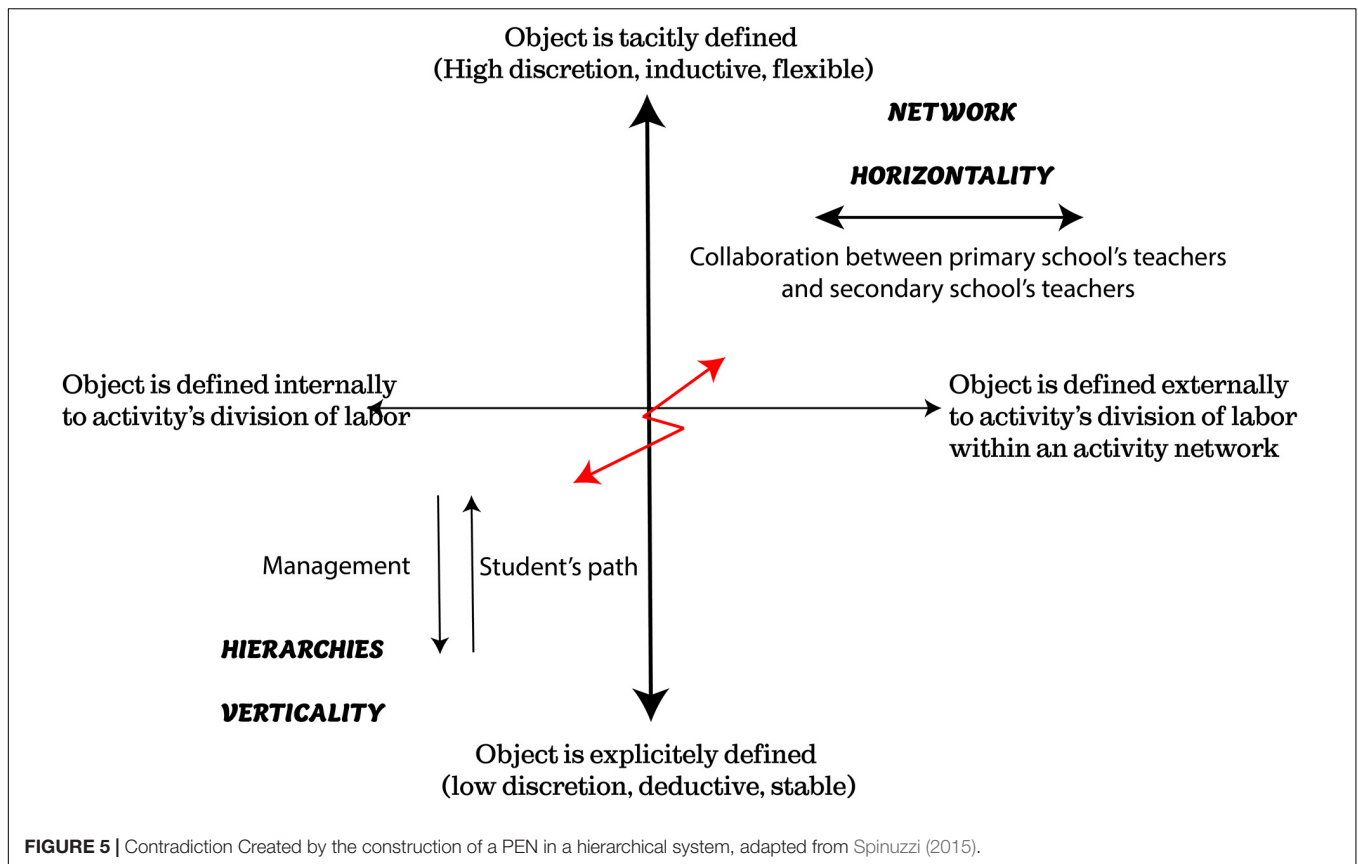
Object is tacitly defined
(High discretion, inductive, flexible)

NETWORK

HORIZONTALITY

Collaboration between primary school's teachers and secondary school's teachers

Object is defined internally to activity's division of labor

Object is defined externally to activity's division of labor within an activity network

Management

Student's path

HIERARCHIES

VERTICALITY

Object is explicitely defined
(low discretion, deductive, stable)

FIGURE 5 | Contradiction Created by the construction of a PEN in a hierarchical system, adapted from Spinuzzi (2015).